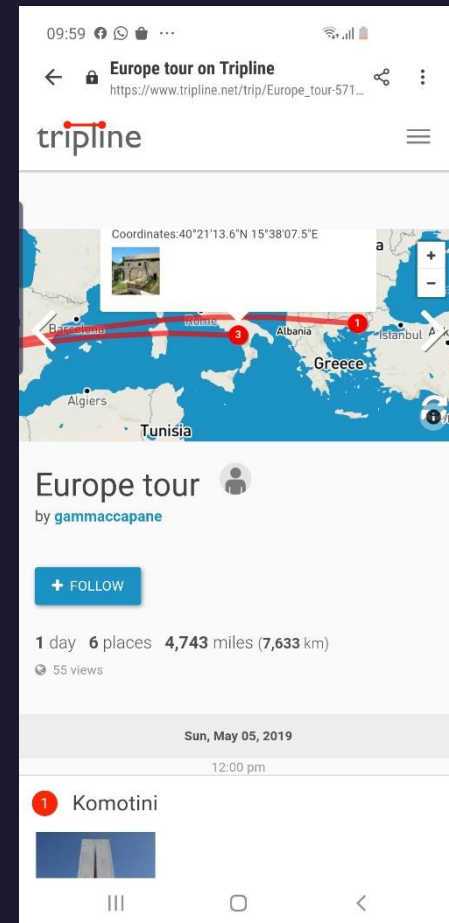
09:59 ⋯

Europe tour on Tripline
https://www.tripline.net/trip/Europe_tour-571...

tripline

Coordinates:40°21'13.6"N 15°38'07.5"E

a

+
-

Barcelona
Rome
3
Albania
1
Istanbul
Greece
Algiers
Tunisia

Europe tour

by gammaccapane

+ FOLLOW

1 day 6 places 4,743 miles (7,633 km)

55 views

Sun, May 05, 2019

12:00 pm

1 Komotini